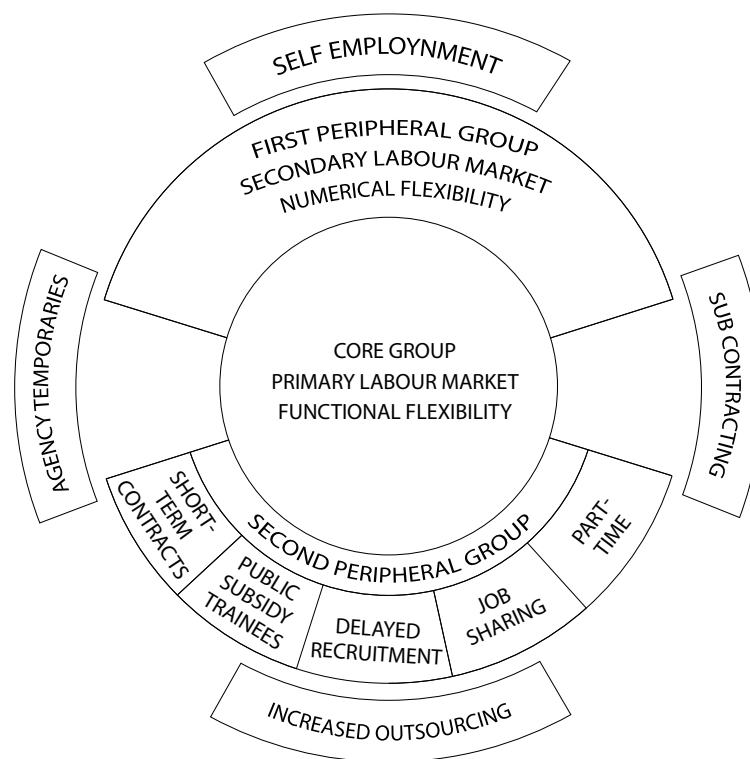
SELF EMPLOYMENT

FIRST PERIPHERAL GROUP
SECONDARY LABOUR MARKET
NUMERICAL FLEXIBILITY

AGENCY TEMPORARIES

SUB CONTRACTING

CORE GROUP
PRIMARY LABOUR MARKET
FUNCTIONAL FLEXIBILITY

SHORT-TERM CONTRACTS

SECOND PERIPHERAL GROUP

PART-TIME

PUBLIC SUBSIDY TRAINEES

DELAYED RECRUITMENT

JOB SHARING

INCREASED OUTSOURCING